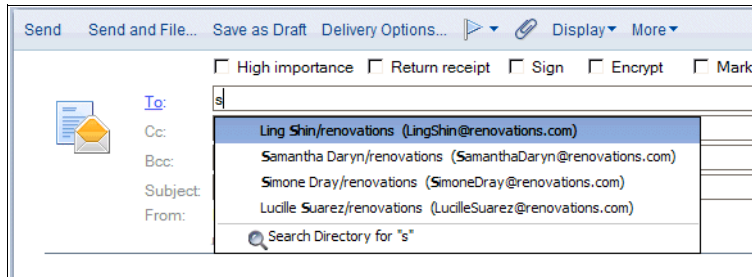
Send Send and File... Save as Draft Delivery Options... Display More

High importance Return receipt Sign Encrypt Mark

To: s

Cc:

Bcc:

Subject:

From:

Ling Shin/renovations (LingShin@renovations.com)

Samantha Daryn/renovations (SamanthaDaryn@renovations.com)

Simone Dray/renovations (SimoneDray@renovations.com)

Lucille Suarez/renovations (LucilleSuarez@renovations.com)

Search Directory for "s"